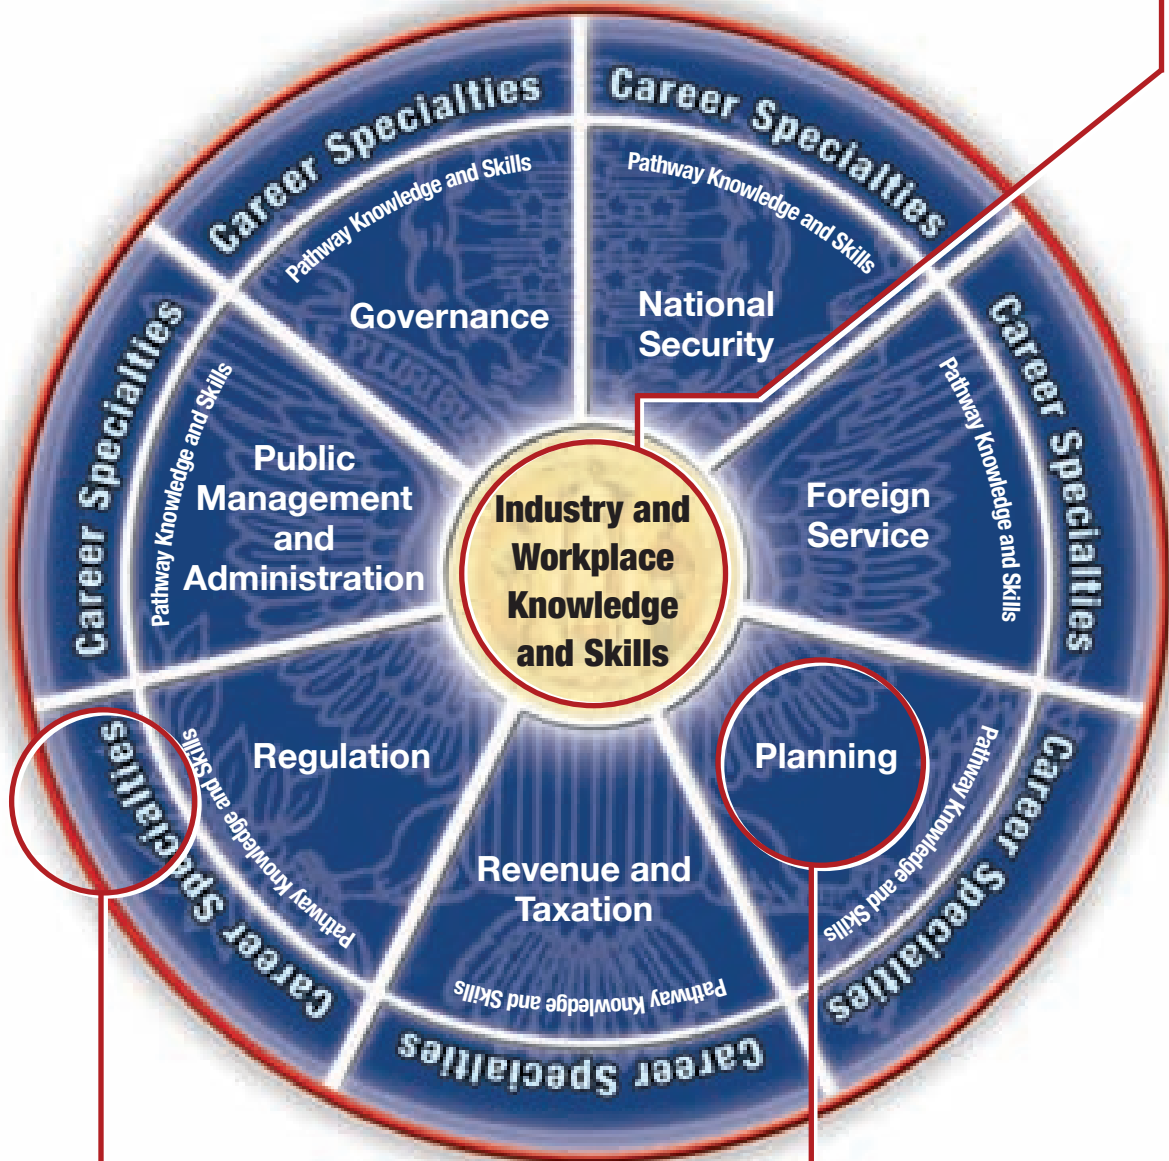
Career Specialties
Pathway Knowledge and Skills
Governance

Career Specialties
Pathway Knowledge and Skills
National Security

Career Specialties
Pathway Knowledge and Skills
Foreign Service

Career Specialties
Pathway Knowledge and Skills
Planning

Career Specialties
Pathway Knowledge and Skills
Revenue and Taxation

Career Specialties
Pathway Knowledge and Skills
Regulation

Career Specialties
Pathway Knowledge and Skills
Public Management and Administration

Industry and Workplace Knowledge and Skills